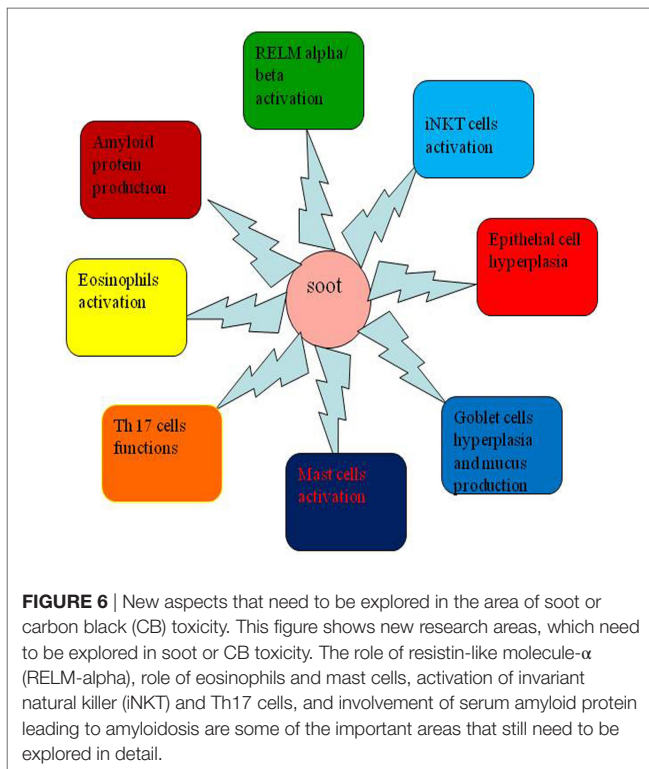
RELM alpha/ beta activation

iNKT cells activation

Amyloid protein production

Epithelial cell hyperplasia

Eosinophils activation

soot

Goblet cells hyperplasia and mucus production

Th17 cells functions

Mast cells activation

**FIGURE 6** | New aspects that need to be explored in the area of soot or carbon black (CB) toxicity. This figure shows new research areas, which need to be explored in soot or CB toxicity. The role of resistin-like molecule-α (RELM-alpha), role of eosinophils and mast cells, activation of invariant natural killer (iNKT) and Th17 cells, and involvement of serum amyloid protein leading to amyloidosis are some of the important areas that still need to be explored in detail.